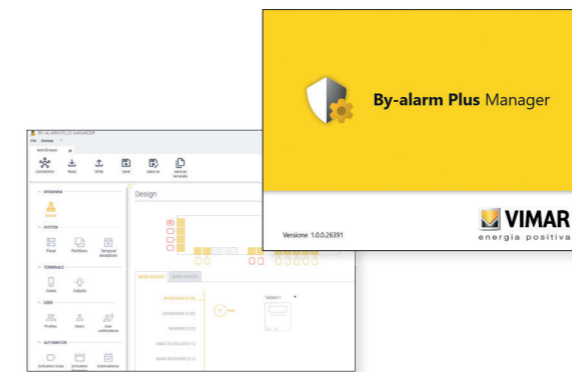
By-alarm Plus Manager

Versione 1.0.0.26391

VIMAR
energia positiva

BY-ALARM PLUS MANAGER
File Settings

Connection Read Write Save Save as Save as template

DESIGNING
Design

SYSTEM
Panel Partitions Temporal exceptions

TERMINALS
Zones Outputs

USER
Profiles Users User notifications

AUTOMATION
Activation Lines Activation Scenarios Automations

Design